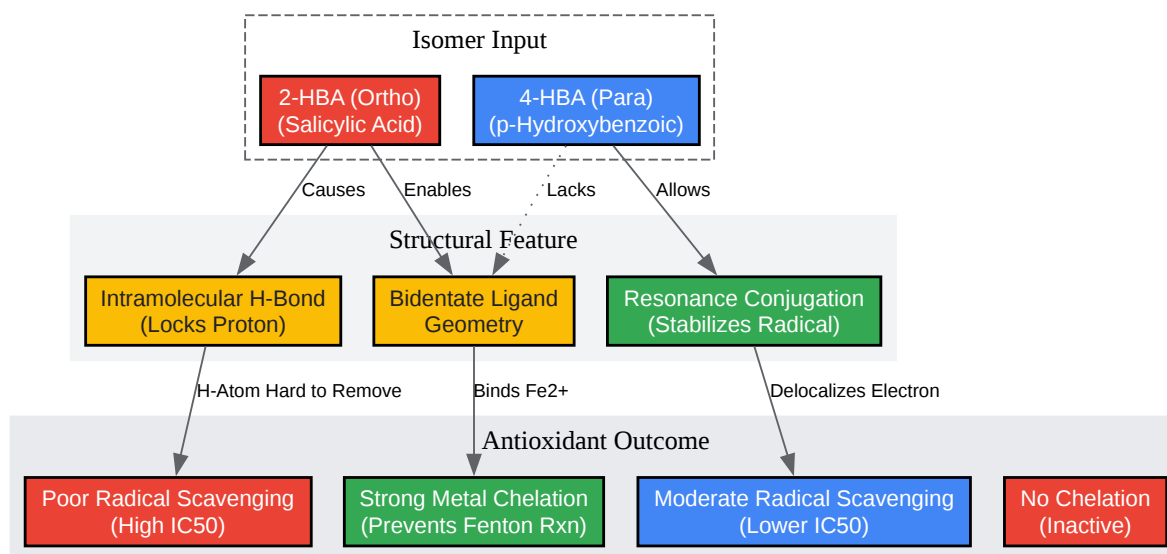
Isomer Input

2-HBA (Ortho) (Salicylic Acid)

4-HBA (Para) (p-Hydroxybenzoic)

Causes

Enables

Lacks

Allows

Structural Feature

Intramolecular H-Bond (Locks Proton)

Bidentate Ligand Geometry

Resonance Conjugation (Stabilizes Radical)

H-Atom Hard to Remove

Binds Fe2+

Delocalizes Electron

Antioxidant Outcome

Poor Radical Scavenging (High IC50)

Strong Metal Chelation (Prevents Fenton Rxn)

Moderate Radical Scavenging (Lower IC50)

No Chelation (Inactive)